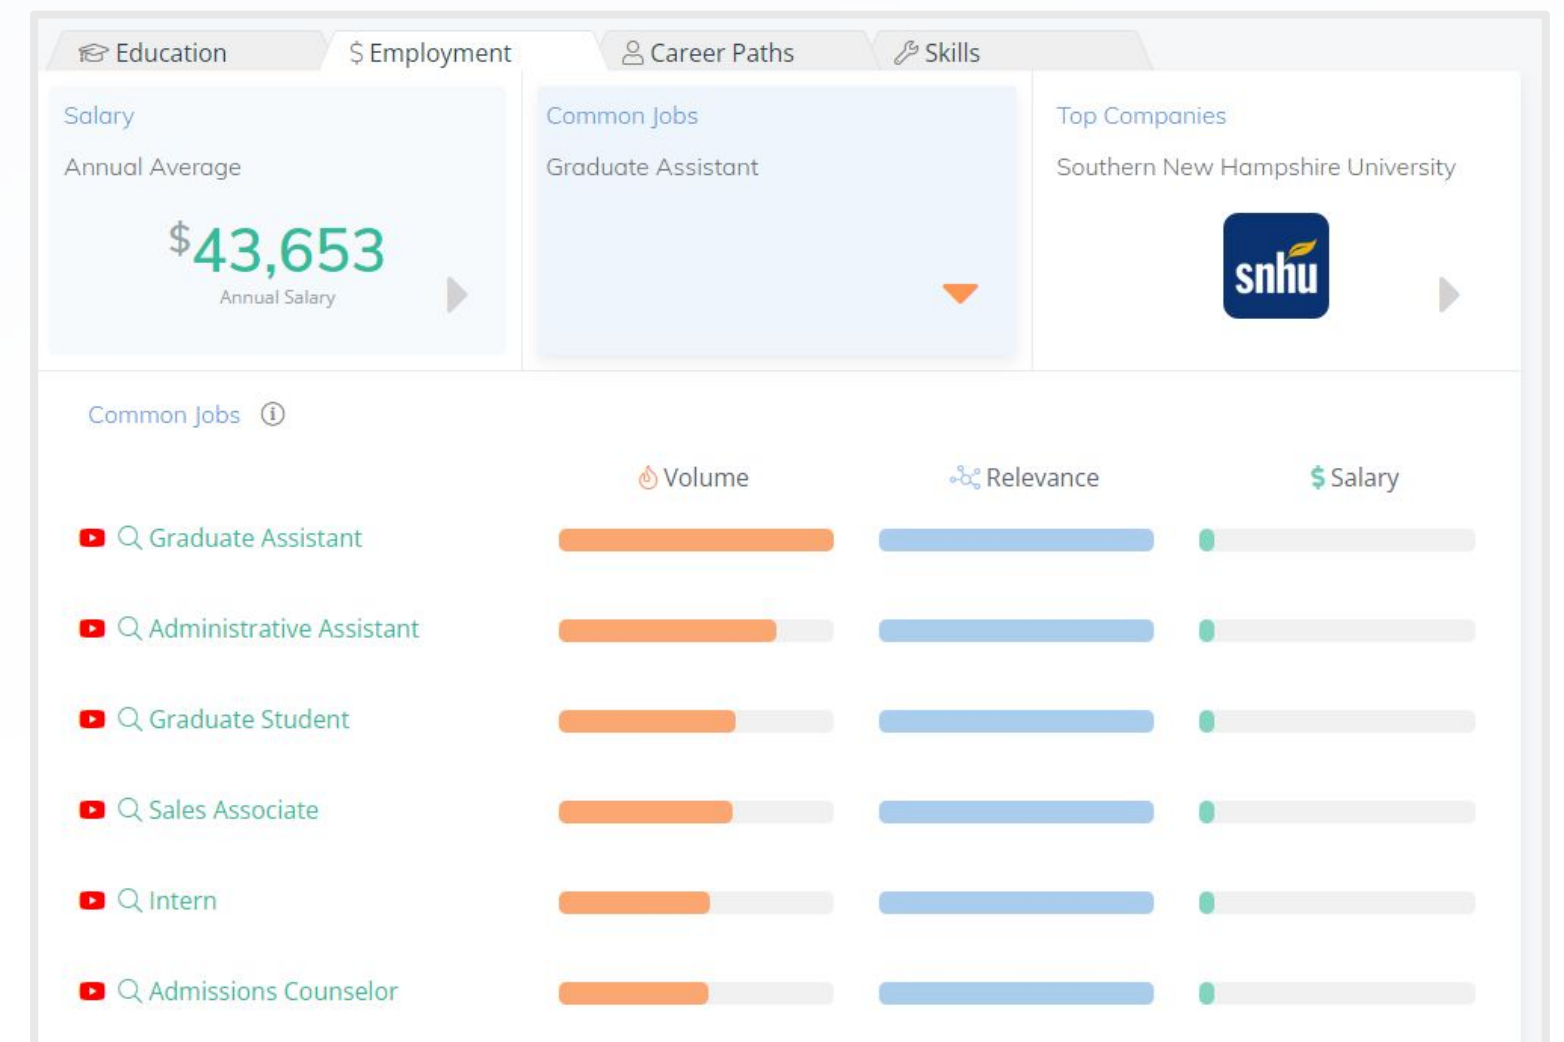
Education
$ Employment
Career Paths
Skills

Salary
Annual Average
$43,653
Annual Salary

Common Jobs
Graduate Assistant

Top Companies
Southern New Hampshire University
snhu

Common Jobs ⓘ

| | Volume | Relevance | $ Salary |
|---|---|---|---|
| Graduate Assistant | | | |
| Administrative Assistant | | | |
| Graduate Student | | | |
| Sales Associate | | | |
| Intern | | | |
| Admissions Counselor | | | |